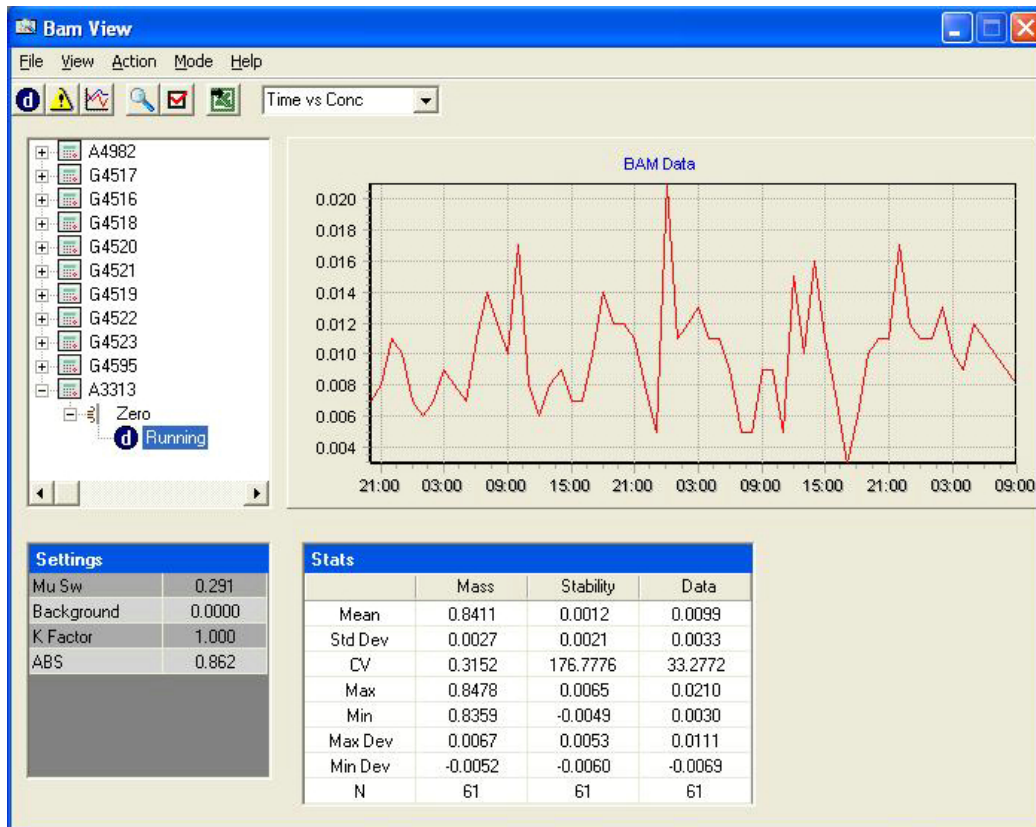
Bam View

File View Action Mode Help

Time vs Conc

A4982
G4517
G4516
G4518
G4520
G4521
G4519
G4522
G4523
G4595
A3313
Zero
Running

BAM Data

0.020
0.018
0.016
0.014
0.012
0.010
0.008
0.006
0.004

21:00 03:00 09:00 15:00 21:00 03:00 09:00 15:00 21:00 03:00 09:00

| Settings | |
|---|---|
| Mu Sw | 0.291 |
| Background | 0.0000 |
| K Factor | 1.000 |
| ABS | 0.862 |

Stats

| | Mass | Stability | Data |
|---|---|---|---|
| Mean | 0.8411 | 0.0012 | 0.0099 |
| Std Dev | 0.0027 | 0.0021 | 0.0033 |
| CV | 0.3152 | 176.7776 | 33.2772 |
| Max | 0.8478 | 0.0065 | 0.0210 |
| Min | 0.8359 | -0.0049 | 0.0030 |
| Max Dev | 0.0067 | 0.0053 | 0.0111 |
| Min Dev | -0.0052 | -0.0060 | -0.0069 |
| N | 61 | 61 | 61 |